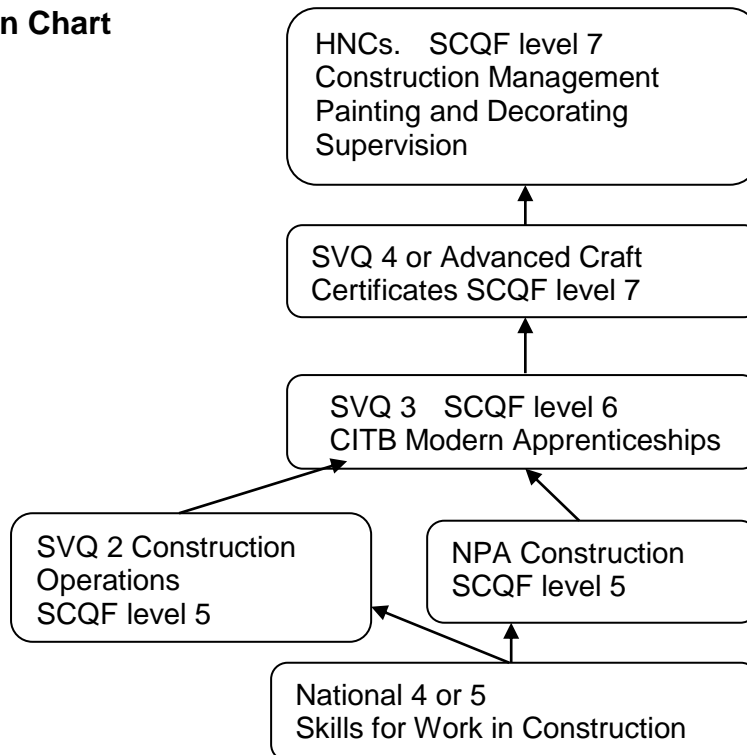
n Chart

HNCs. SCQF level 7
Construction Management
Painting and Decorating
Supervision

SVQ 4 or Advanced Craft
Certificates SCQF level 7

SVQ 3 SCQF level 6
CITB Modern Apprenticeships

SVQ 2 Construction
Operations
SCQF level 5

NPA Construction
SCQF level 5

National 4 or 5
Skills for Work in Construction